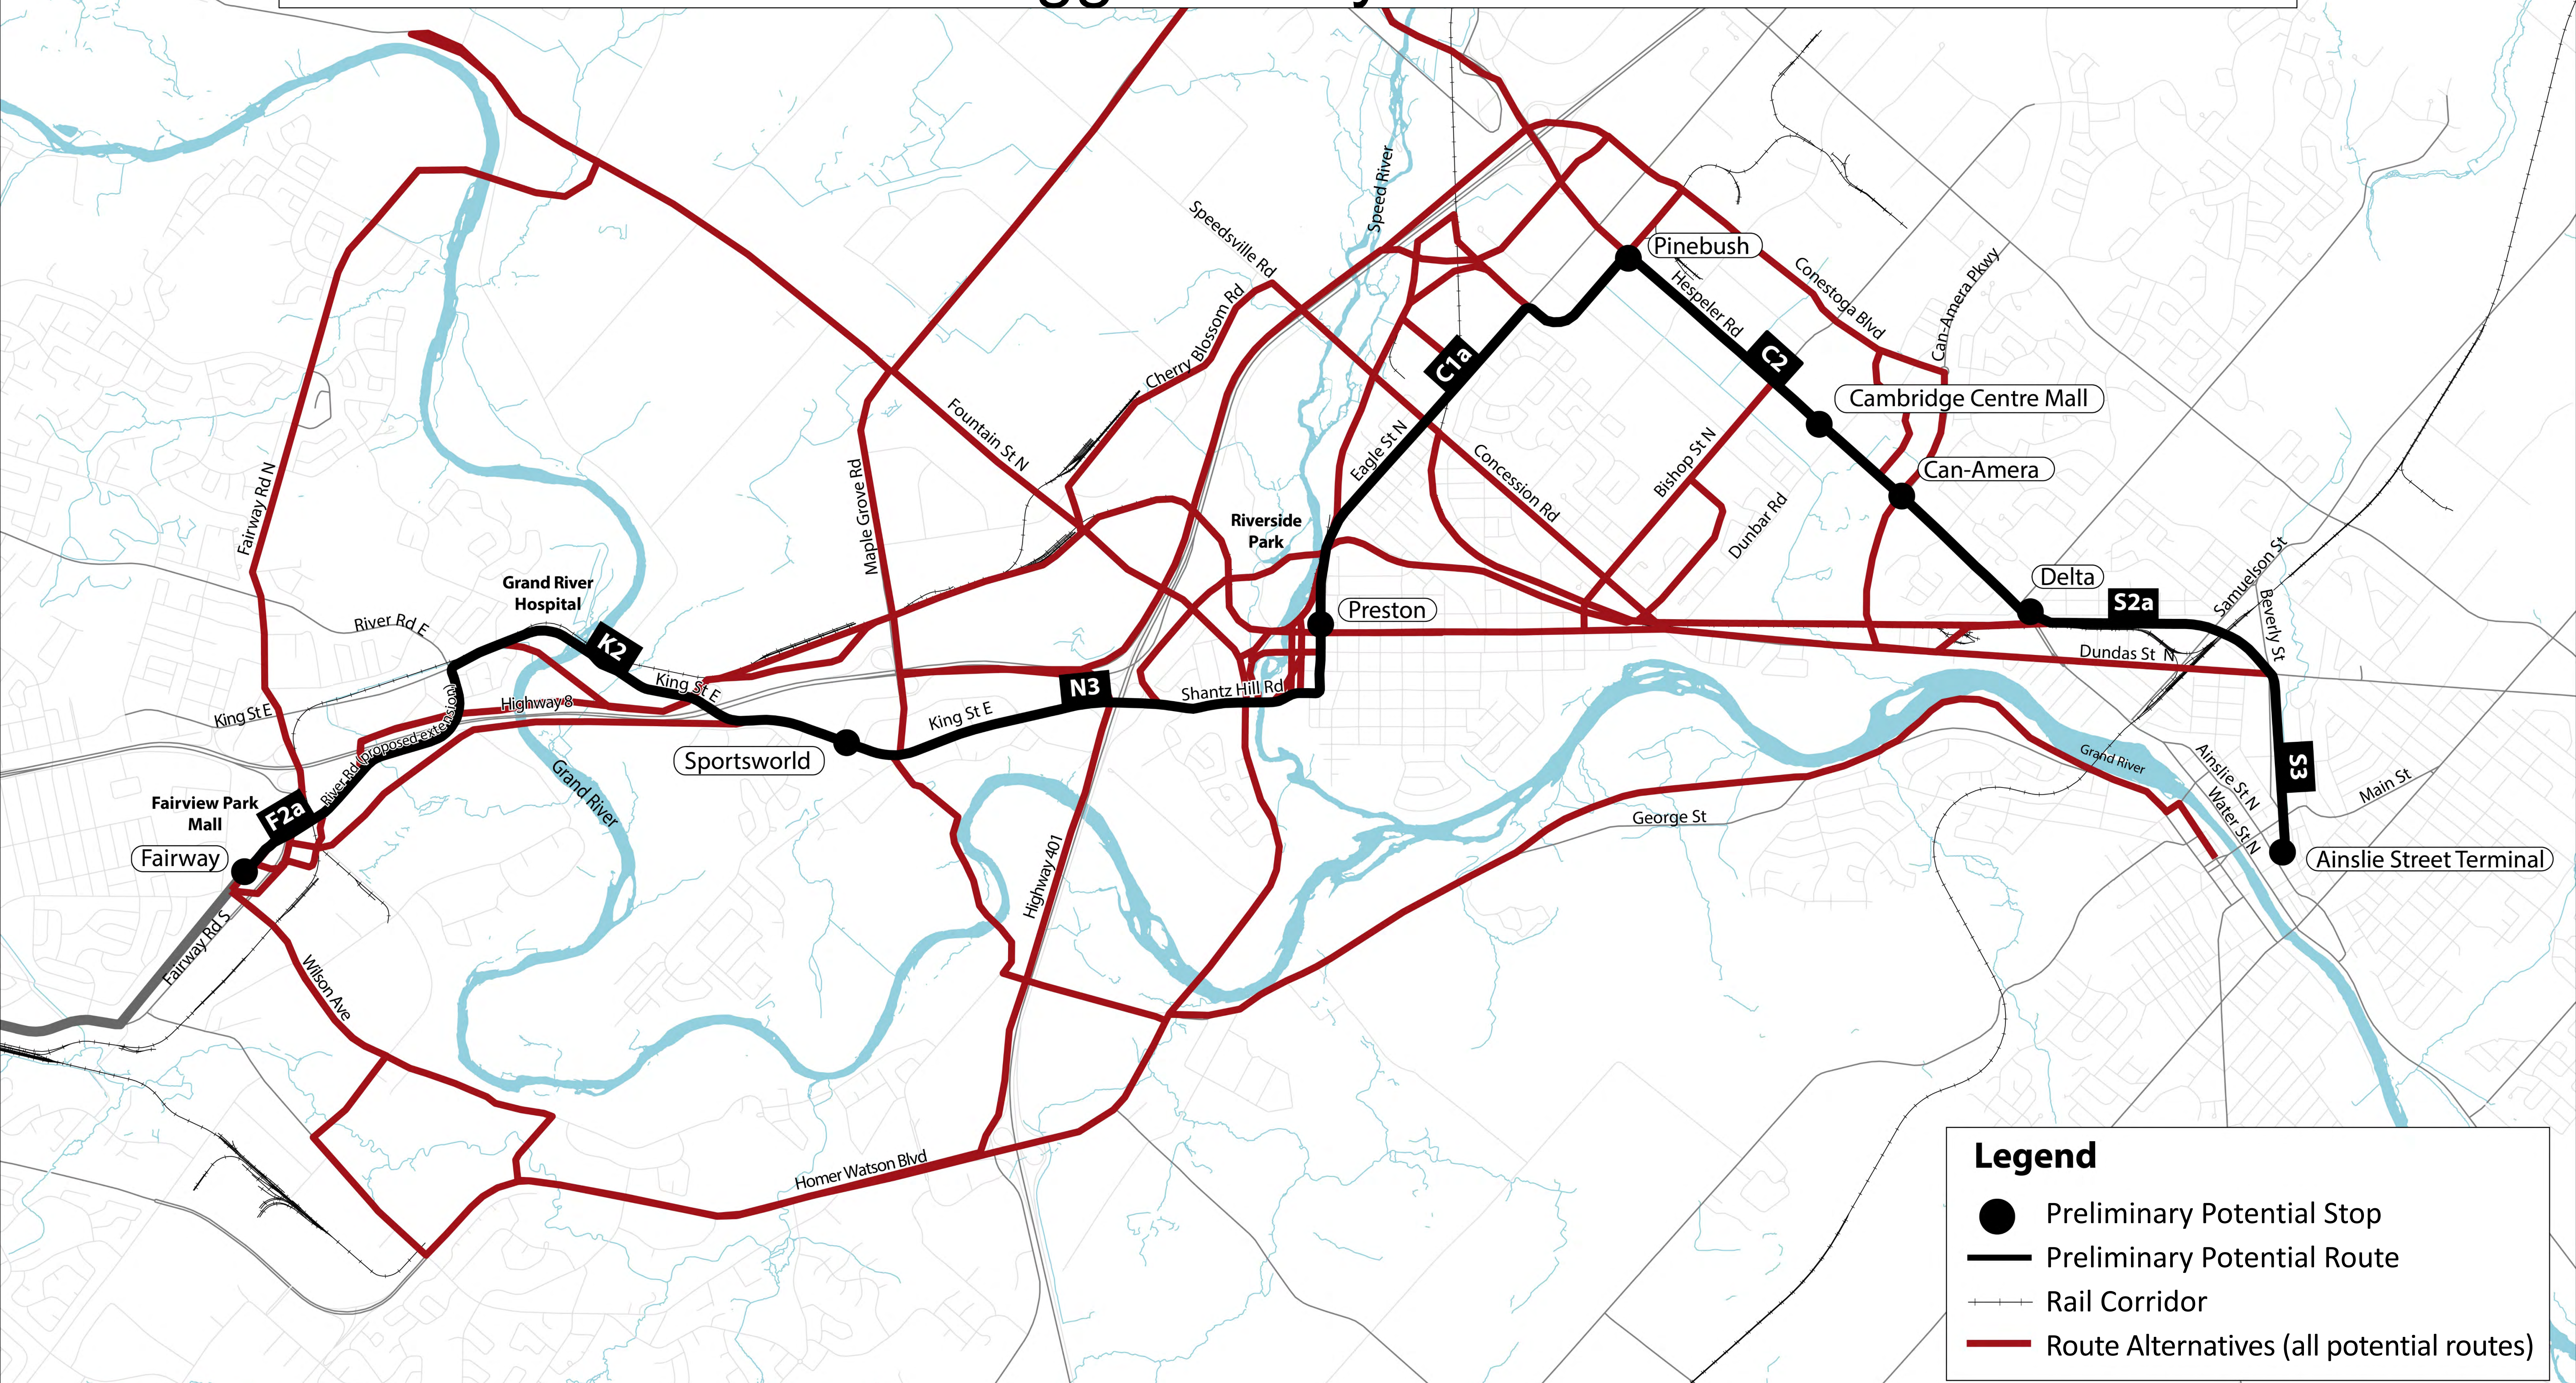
Pinebush
Hespeler Rd
C2
Cambridge Centre Mall
Can-Amera
Delta
S2a
Conestoga Blvd
Can-Amera Pkwy
Speed River
Speedsville Rd
Cherry Blossom Rd
C1a
Eagle St N
Bishop St N
Concession Rd
Dunbar Rd
Samuelson St
Beverly St
Dundas St N
Riverside Park
Preston
Fountain St N
Maple Grove Rd
Grand River Hospital
K2
King St E
River Rd E
Fairway Rd N
King St E
Highway 8
River Rd (proposed extension)
N3
Shantz Hill Rd
King St E
Sportsworld
Fairview Park Mall
F2a
Fairway
Fairway Rd S
Wilson Ave
Grand River
Highway 401
George St
Grand River
Ainslie St N
Water St N
S3
Main St
Ainslie Street Terminal
Homer Watson Blvd

Legend
Preliminary Potential Stop
Preliminary Potential Route
Rail Corridor
Route Alternatives (all potential routes)